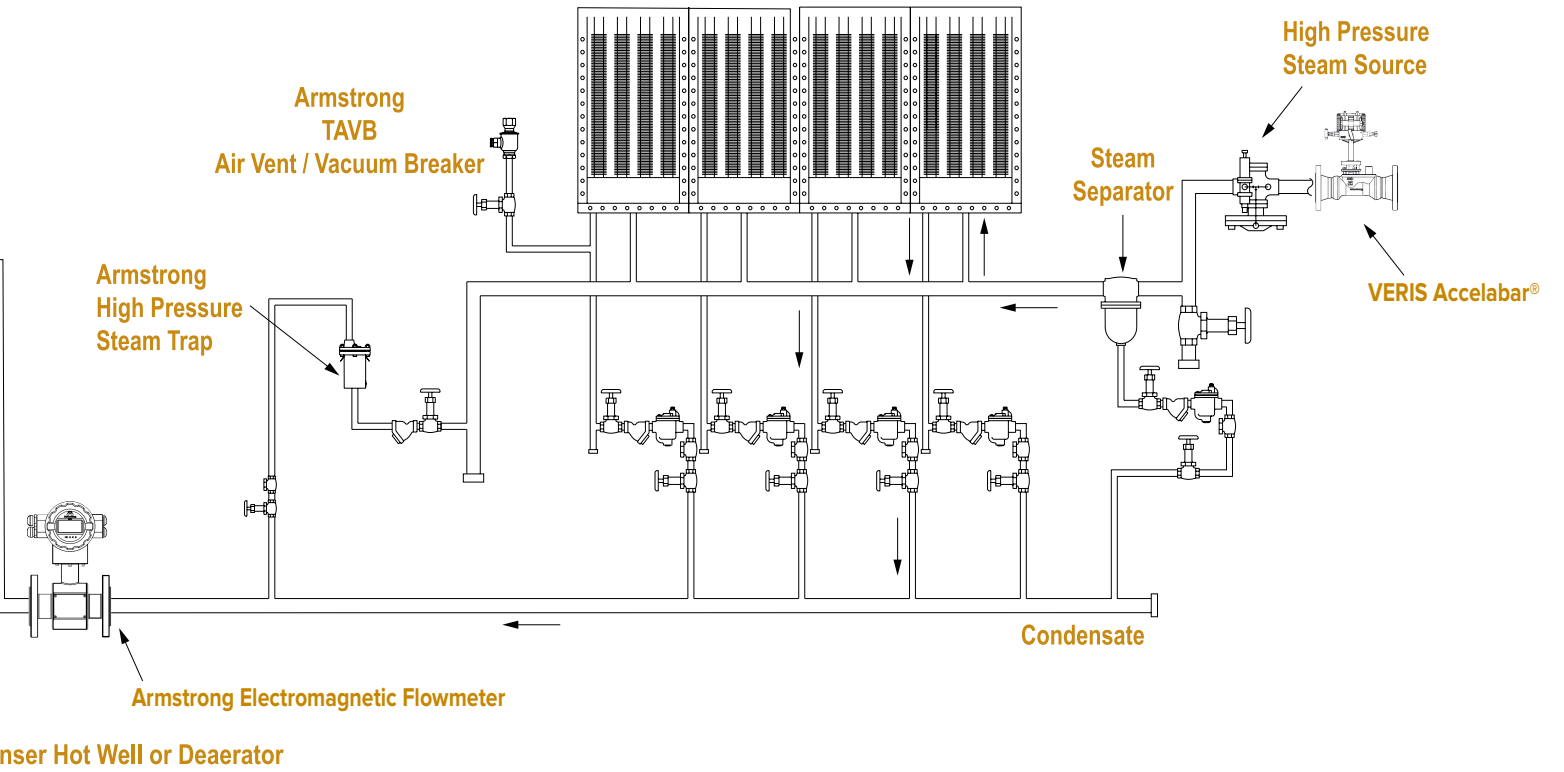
Armstrong
TAVB
Air Vent / Vacuum Breaker

High Pressure
Steam Source

Steam
Separator

VERIS Accelabar®

Armstrong
High Pressure
Steam Trap

Condensate

Armstrong Electromagnetic Flowmeter

nser Hot Well or Deaerator